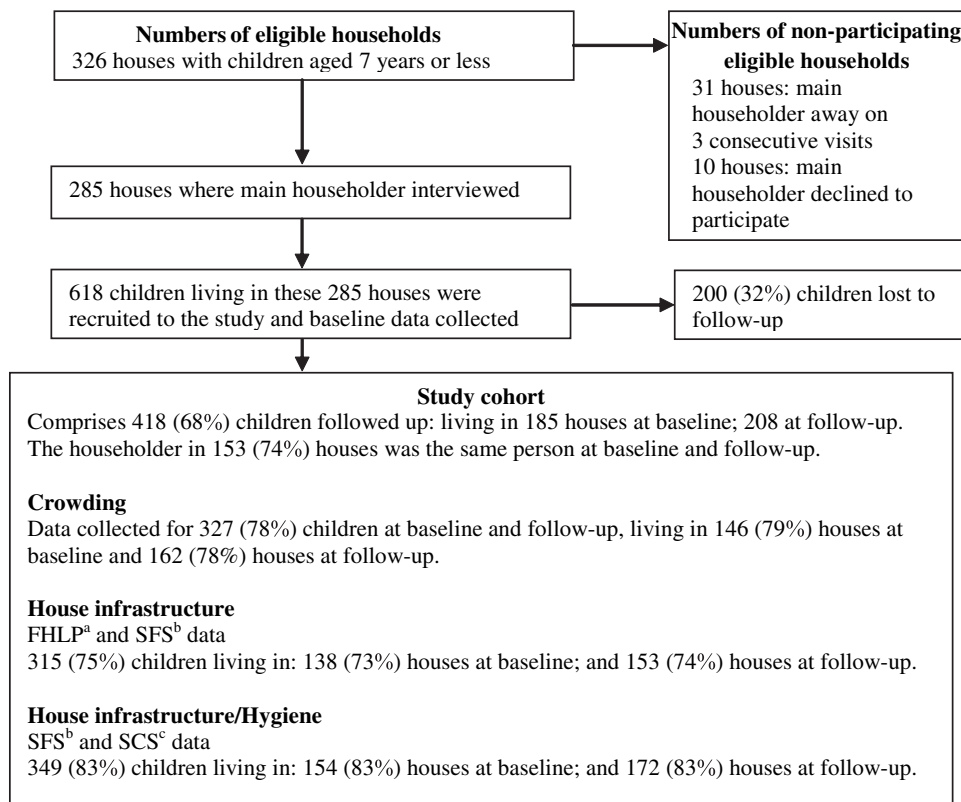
**Numbers of eligible households**
326 houses with children aged 7 years or less

**Numbers of non-participating eligible households**
31 houses: main householder away on 3 consecutive visits
10 houses: main householder declined to participate

285 houses where main householder interviewed

618 children living in these 285 houses were recruited to the study and baseline data collected

200 (32%) children lost to follow-up

**Study cohort**
Comprises 418 (68%) children followed up: living in 185 houses at baseline; 208 at follow-up. The householder in 153 (74%) houses was the same person at baseline and follow-up.

**Crowding**
Data collected for 327 (78%) children at baseline and follow-up, living in 146 (79%) houses at baseline and 162 (78%) houses at follow-up.

**House infrastructure**
FHLP$^{a}$ and SFS$^{b}$ data
315 (75%) children living in: 138 (73%) houses at baseline; and 153 (74%) houses at follow-up.

**House infrastructure/Hygiene**
SFS$^{b}$ and SCS$^{c}$ data
349 (83%) children living in: 154 (83%) houses at baseline; and 172 (83%) houses at follow-up.